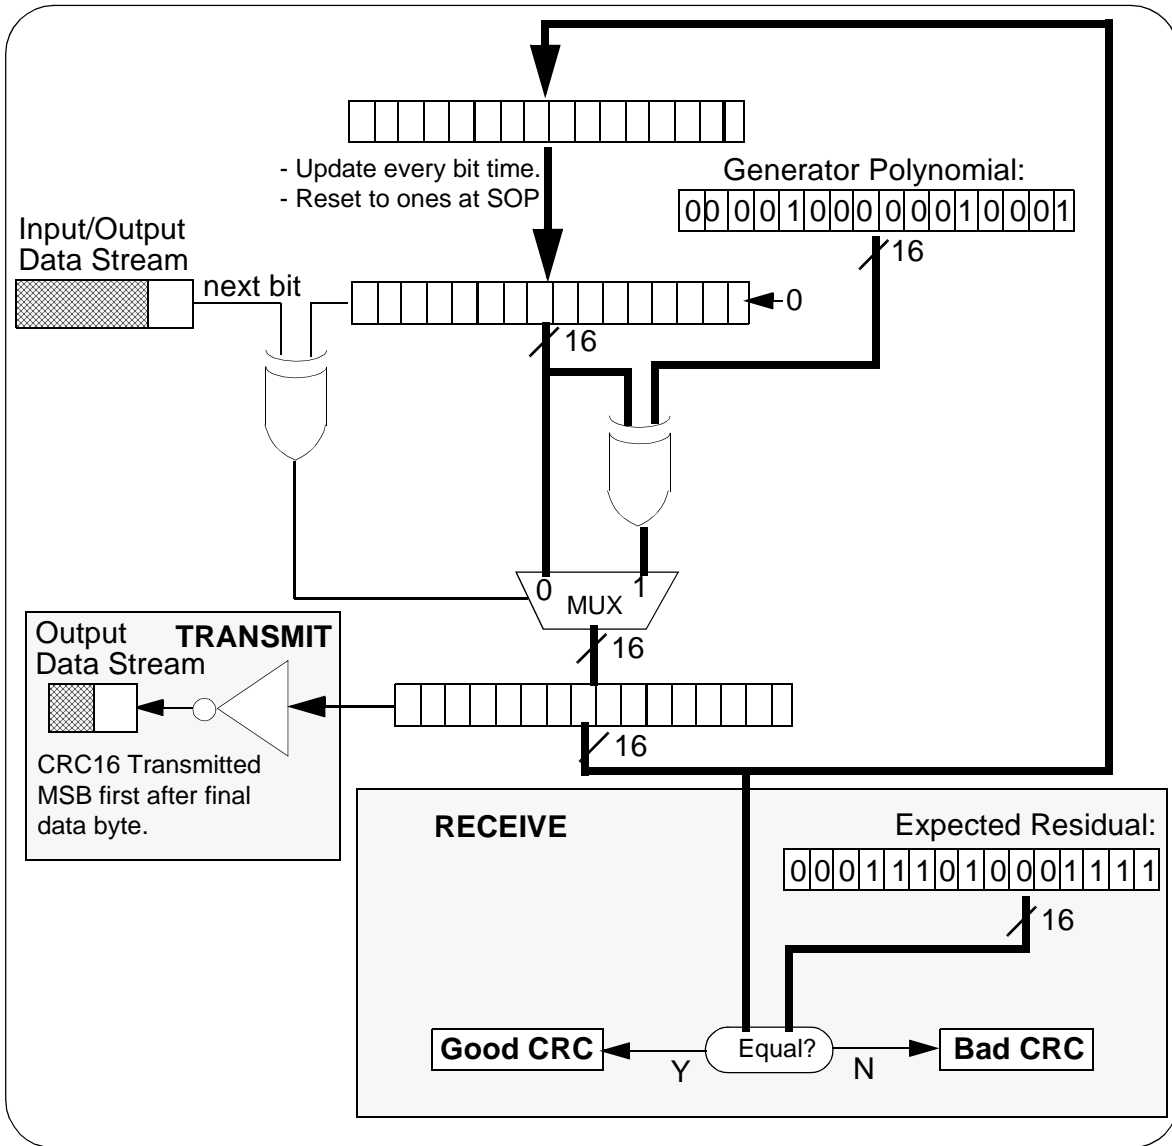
- Update every bit time.
- Reset to ones at SOP

Generator Polynomial:

| 0 | 0 | 0 | 0 | 1 | 0 | 0 | 0 | 0 | 0 | 0 | 1 | 0 | 0 | 0 | 1 |
|---|---|---|---|---|---|---|---|---|---|---|---|---|---|---|---|

16

Input/Output Data Stream

next bit

0

16

0

MUX

1

16

Output Data Stream

TRANSMIT

CRC16 Transmitted MSB first after final data byte.

16

RECEIVE

Expected Residual:

| 0 | 0 | 0 | 1 | 1 | 1 | 0 | 1 | 0 | 0 | 0 | 1 | 1 | 1 | 1 |
|---|---|---|---|---|---|---|---|---|---|---|---|---|---|---|

16

Good CRC

Y

Equal?

N

Bad CRC